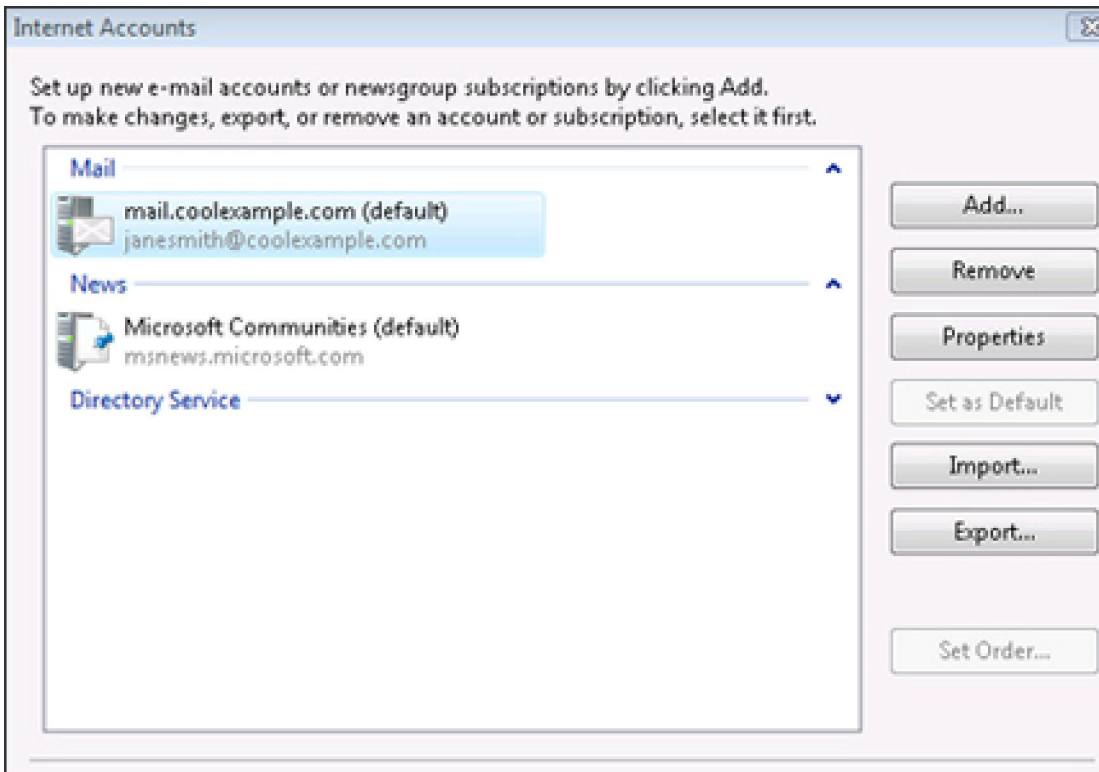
Internet Accounts

Set up new e-mail accounts or newsgroup subscriptions by clicking Add.
To make changes, export, or remove an account or subscription, select it first.

Mail

mail.coolexample.com (default)
janesmith@coolexample.com

News

Microsoft Communities (default)
msnews.microsoft.com

Directory Service

Add...

Remove

Properties

Set as Default

Import...

Export...

Set Order...